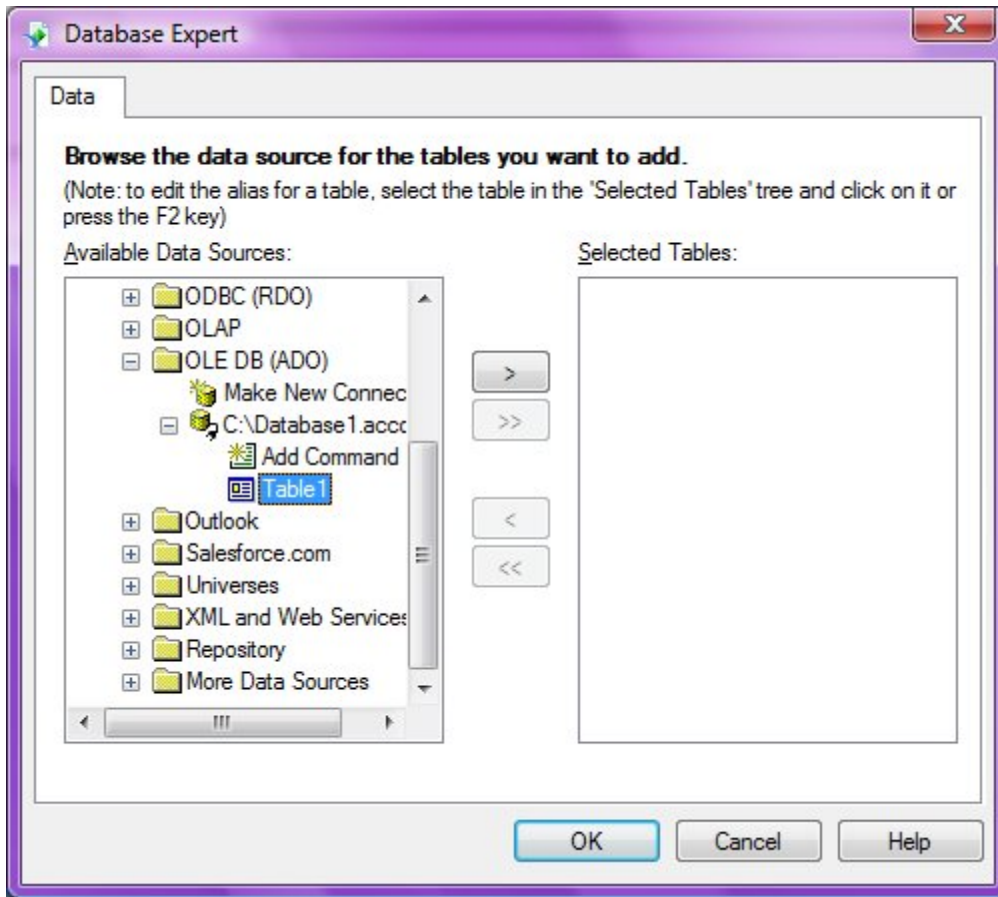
Database Expert

Data

Browse the data source for the tables you want to add.
(Note: to edit the alias for a table, select the table in the 'Selected Tables' tree and click on it or press the F2 key)

Available Data Sources:

ODBC (RDO)
OLAP
OLE DB (ADO)
Make New Connec
C:\Database1.accc
Add Command
Table1
Outlook
Salesforce.com
Universes
XML and Web Services
Repository
More Data Sources

Selected Tables:

>
>>
<
<<

OK
Cancel
Help